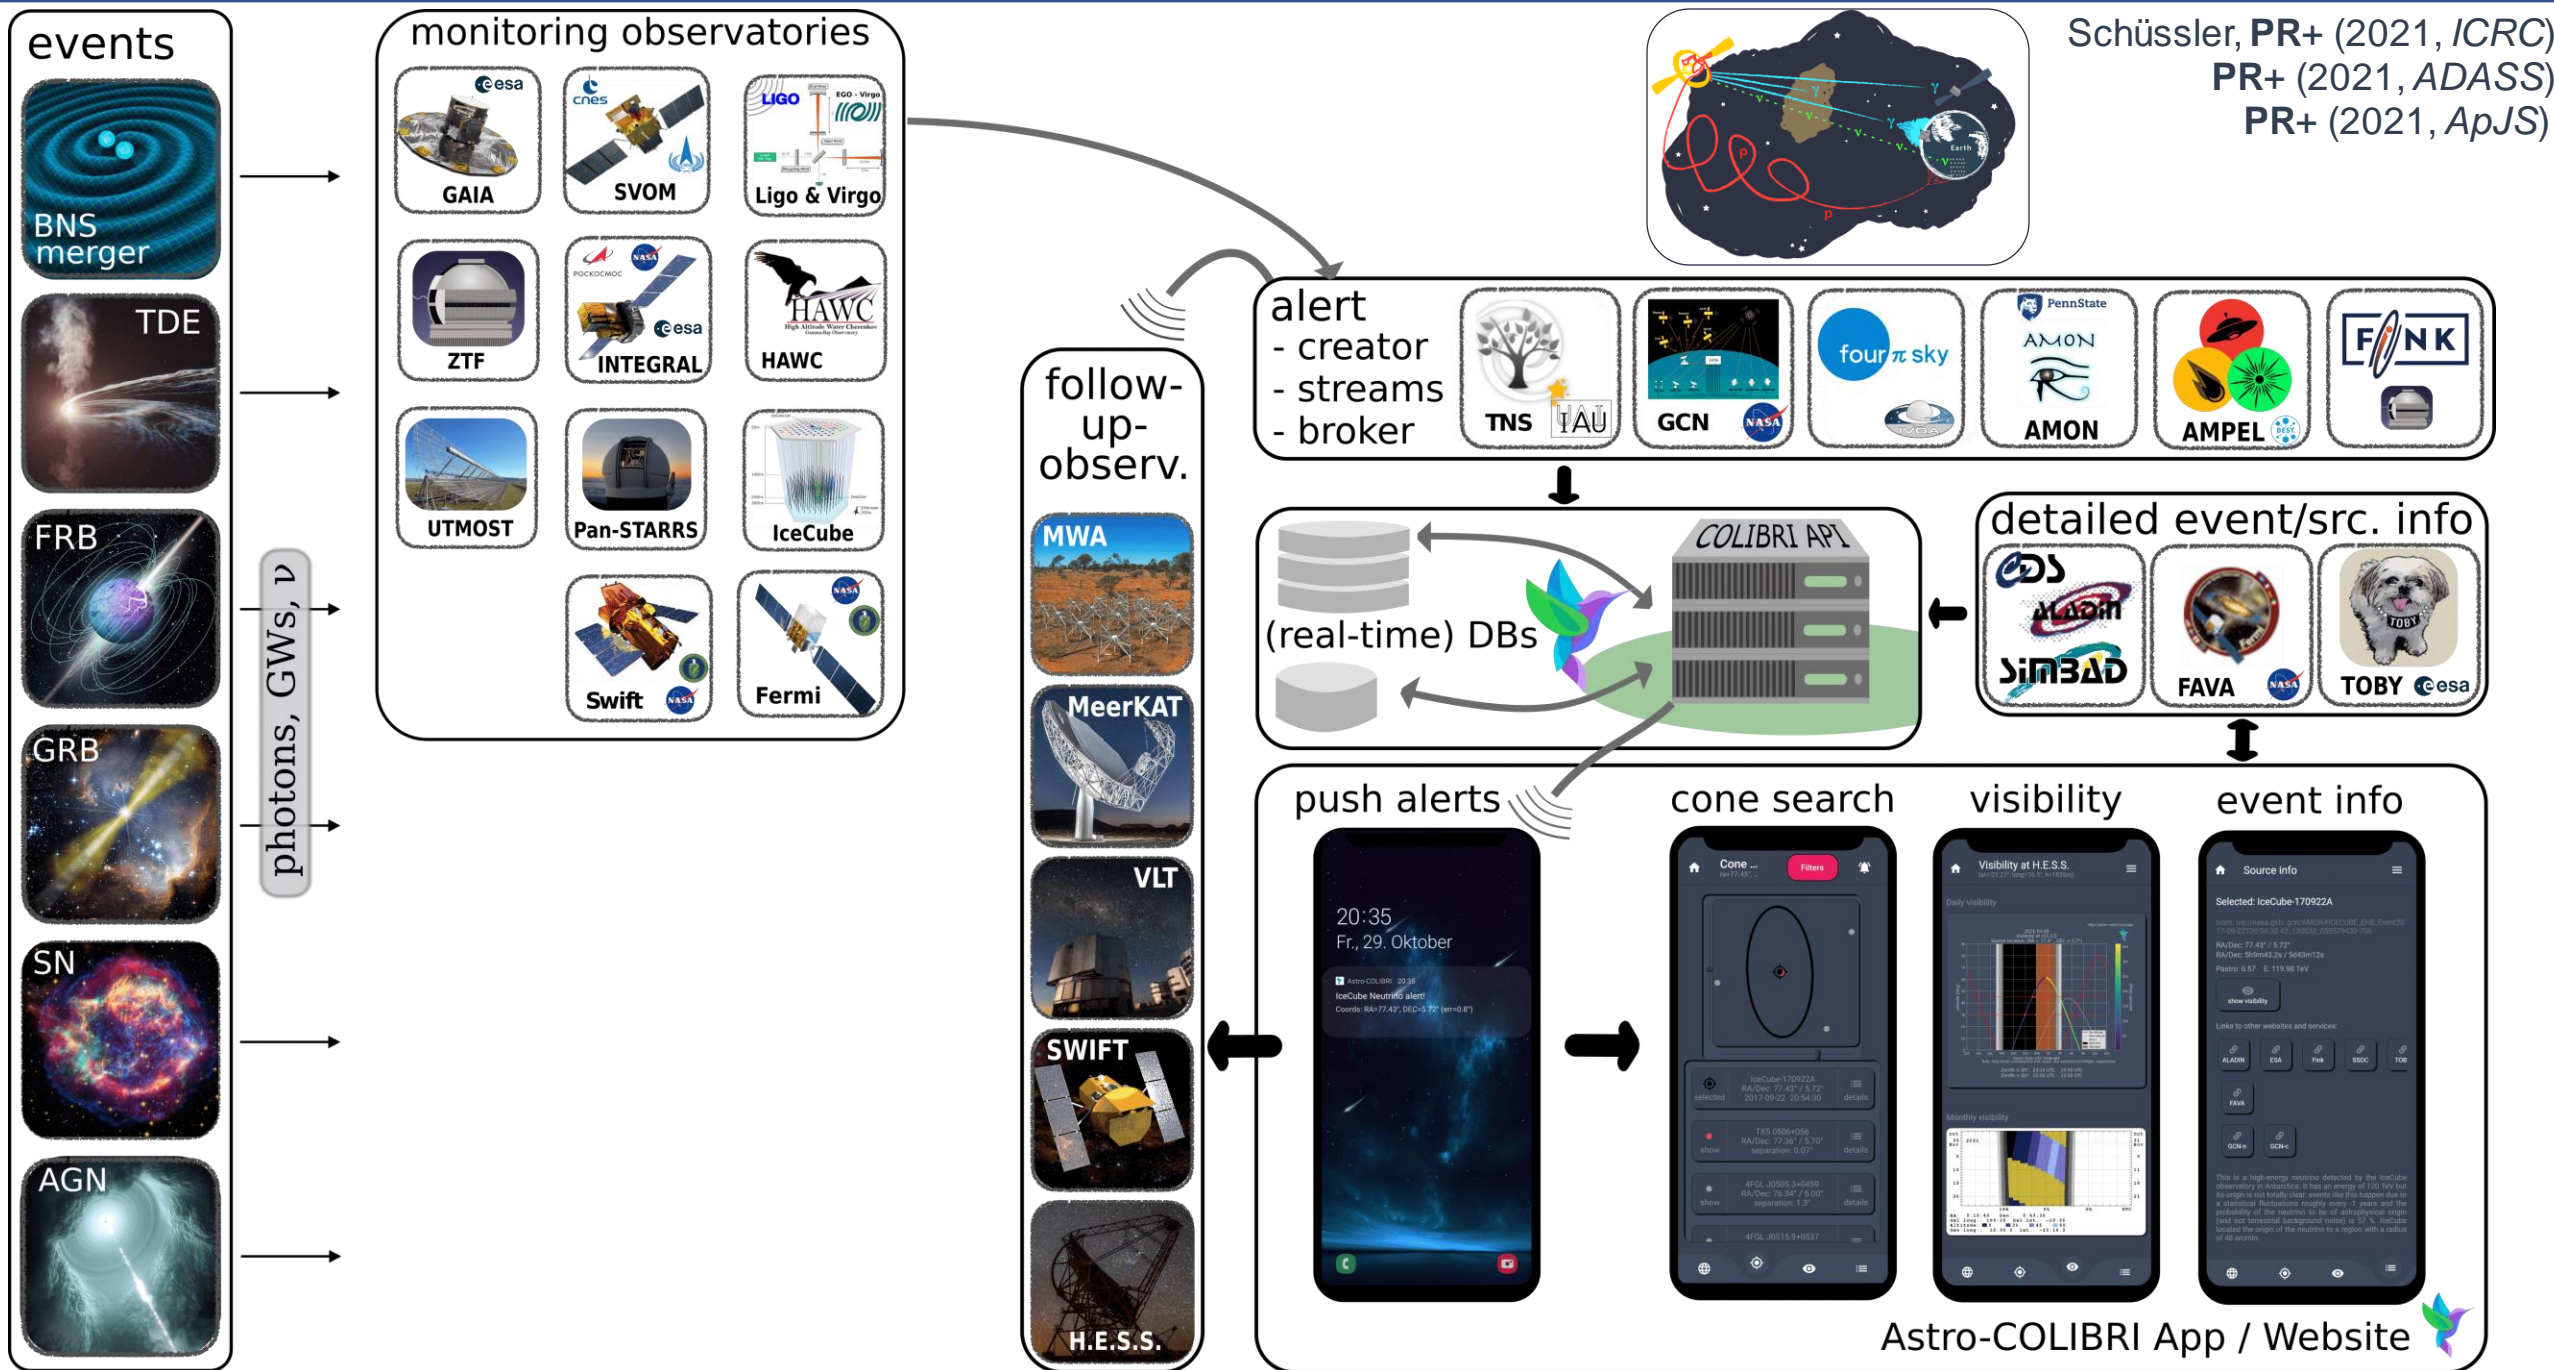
events

BNS merger

TDE

FRB

GRB

SN

AGN

photons, GWs, ν

monitoring observatories

esa
GAIA

cnes
SVOM

LIGO EGO - Virgo
Ligo & Virgo

ZTF

NASA esa
INTEGRAL

HAWC
High Altitude Water Cherenkov Gamma-Ray Observatory
HAWC

UTMOST

Pan-STARRS

IceCube

Swift NASA

NASA
Fermi

Schüssler, PR+ (2021, *ICRC*)
PR+ (2021, *ADASS*)
PR+ (2021, *ApJS*)

Earth

alert
- creator
- streams
- broker

TNS IAU

GCN NASA

four π sky

PennState
AMON
AMON

AMPEL

FINK

follow-up-observ.

MWA

MeerKAT

VLT

SWIFT

H.E.S.S.

(real-time) DBs

COLIBRI API

detailed event/src. info

CDS
Aladin
SIMBAD

FAVA NASA

TOBY esa

push alerts

20:35
Fr., 29. Oktober

Astro-COLIBRI 20:35
IceCube Neutrino alert!
Coords: RA=77.43°, DEC=5.72° (err=0.8°)

cone search

Cone ...
Filters

IceCube-170922A
RA/Dec: 77.43° / 5.72°
2017-09-22 20:54:30
selected
details

TXS 0506+056
RA/Dec: 77.36° / 5.70°
separation: 0.07°
show
details

4FGL J0505.3+0459
RA/Dec: 76.34° / 5.00°
separation: 1.3°
show
details

4FGL J0515.9+0537

visibility

Visibility at H.E.S.S.

Daily visibility

Monthly visibility

event info

Source info

Selected: IceCube-170922A

RA/Dec: 77.43° / 5.72°
RA/Dec: 5h9m43.2s / 5d43m12s
Pastro: 0.57 E: 119.98 TeV

show visibility

Links to other websites and services:

ALADIN ESA Fink SSDC TOB
FAVA
GCN-n GCN-c

Astro-COLIBRI App / Website